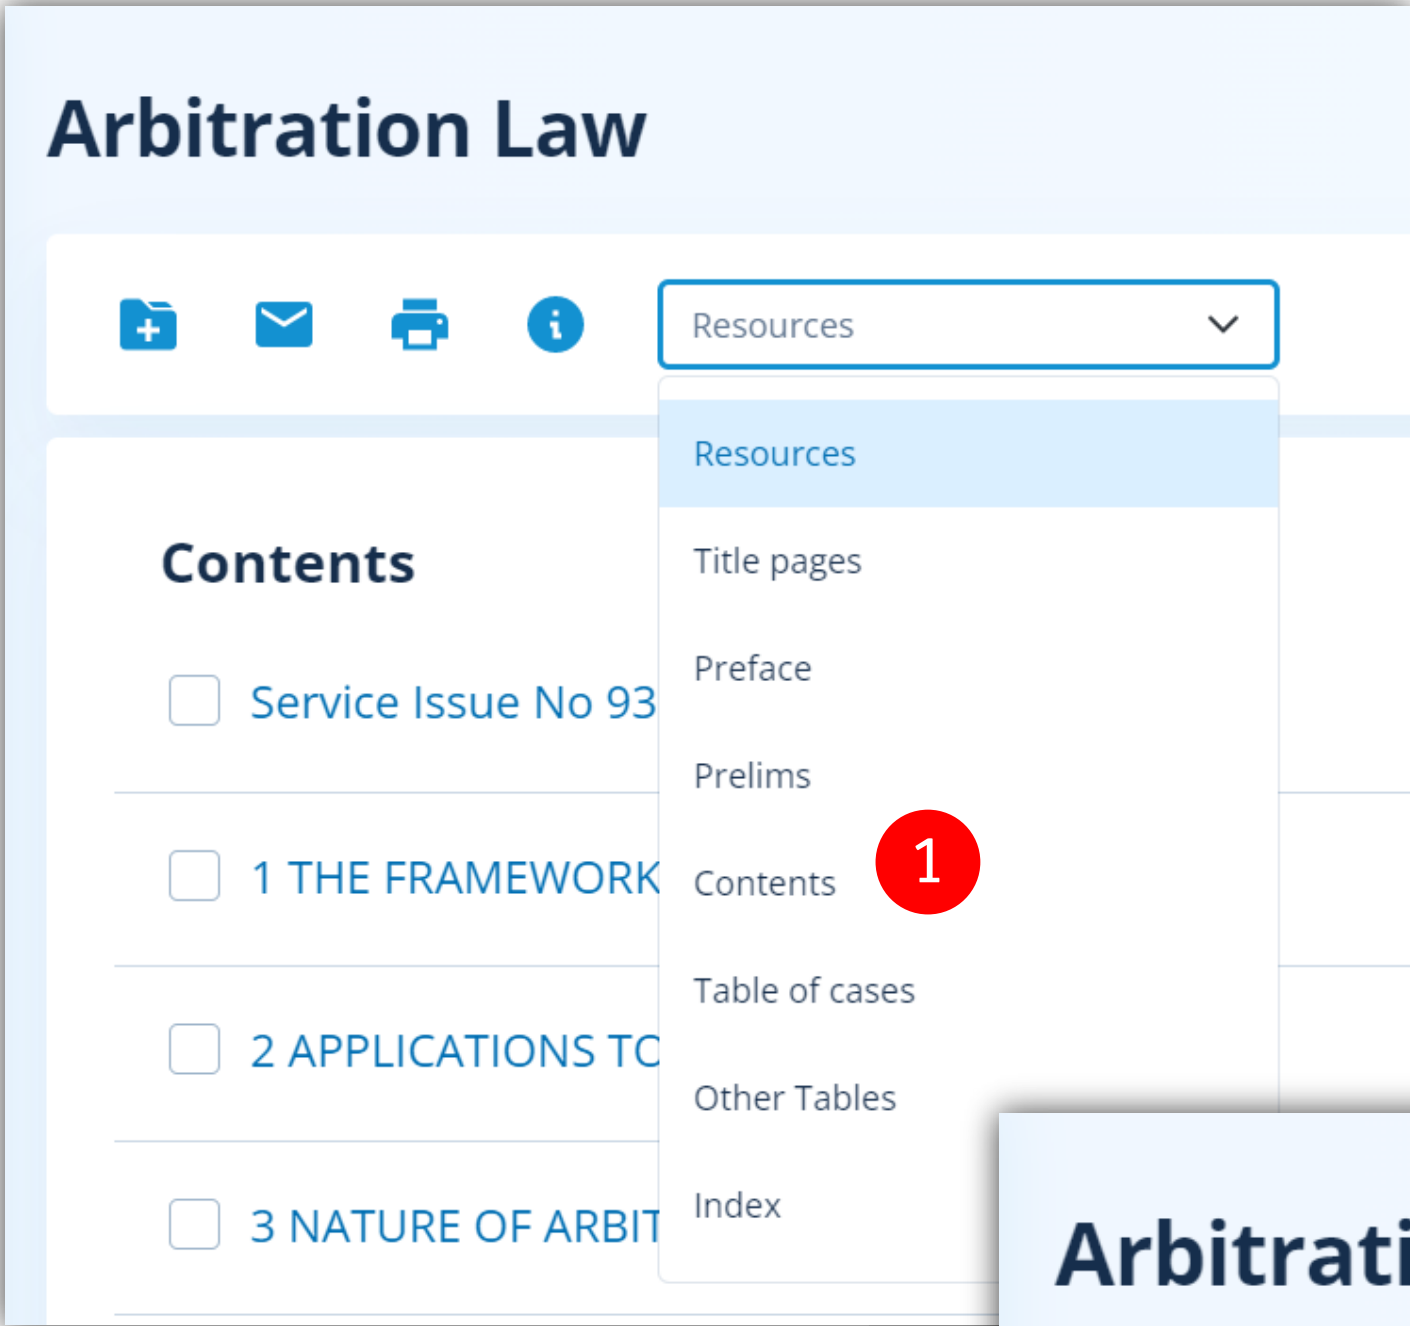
Arbitration Law

Resources

Resources
Title pages
Preface
Prelims
Contents
Table of cases
Other Tables
Index

1

Contents

Service Issue No 93

1 THE FRAMEWORK

2 APPLICATIONS TO

3 NATURE OF ARBIT

Arbitrati